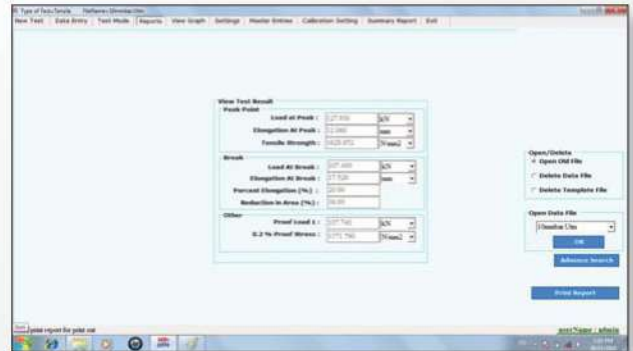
Type of Test:Tensile  FileName:10mmbar.Utm

New Test | Data Entry | Test Mode | Reports | View Graph | Settings | Master Entries | Calibration Setting | Summary Report | Exit

View Test Result

Peak Point

Load at Peak : 127.950 kN

Elongation At Peak : 12.000 mm

Tensile Strength : 1628.072 N/mm2

Break

Load At Break : 107.400 kN

Elongation At Break : 27.520 mm

Percent Elongation (%) : 20.00

Reduction in Area (%) : 50.00

Other

Proof Load 1 : 107.740 kN

0.2 % Proof Stress : 1371.780 N/mm2

Open/Delete

Open Old File

Delete Data File

Delete Template File

Open Data File

10mmbar.Utm

OK

Advance Search

Print Report

print report for print out

UserName : admin